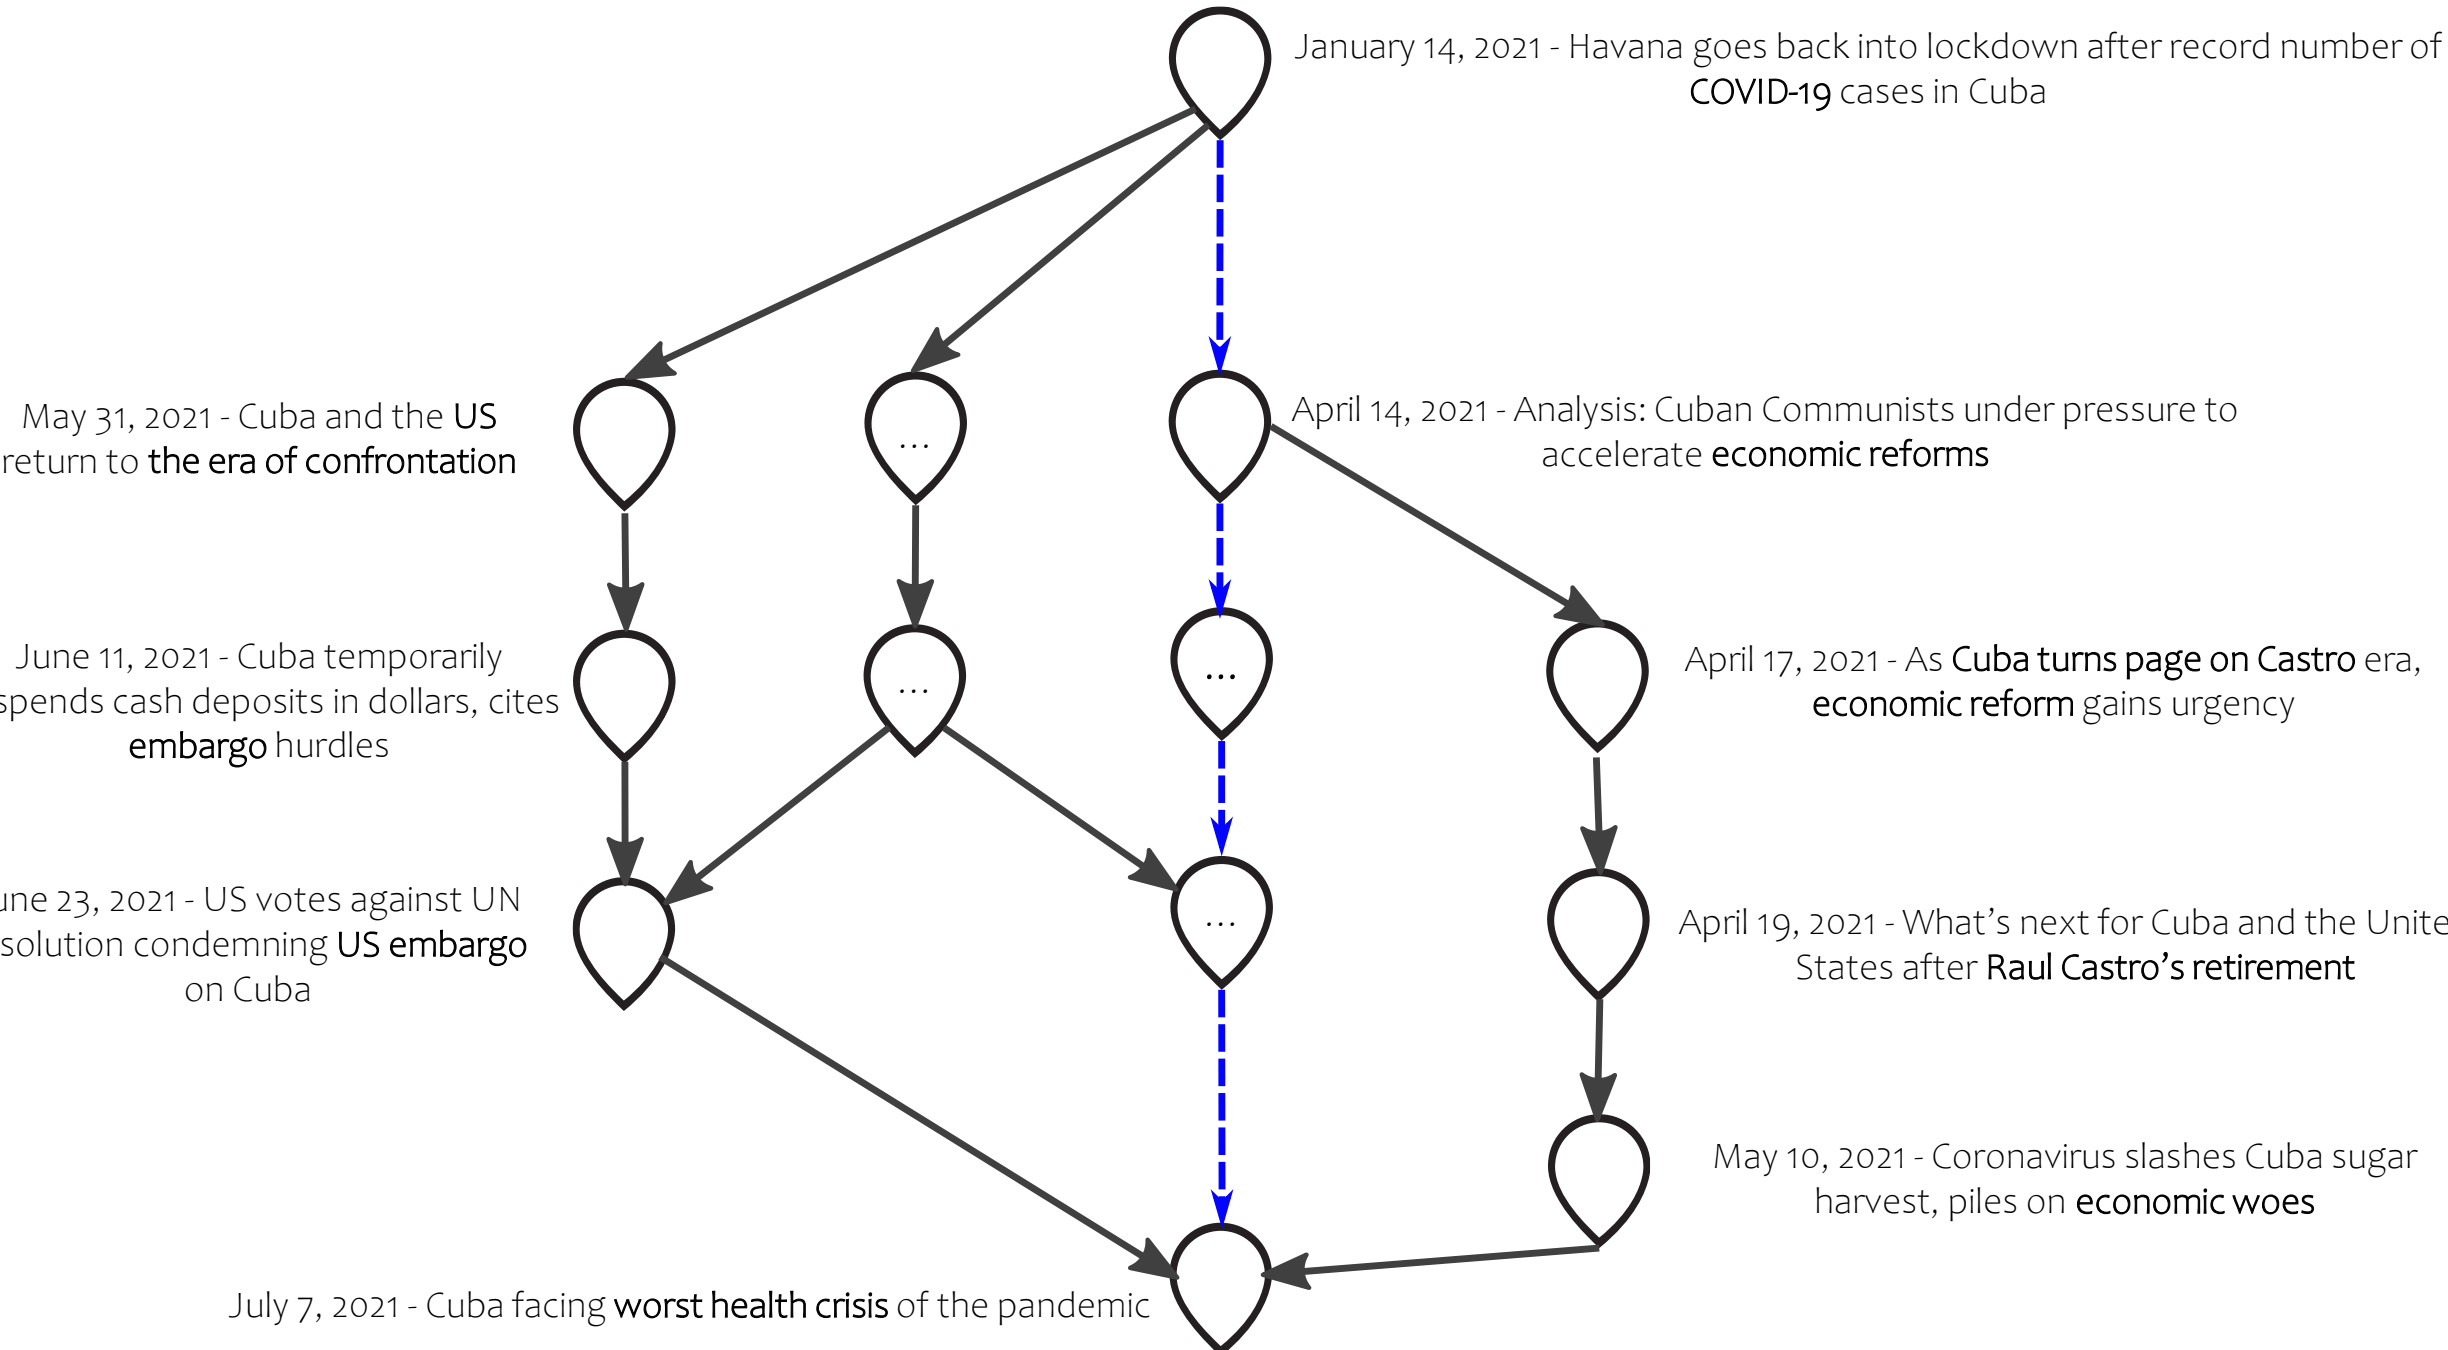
January 14, 2021 - Havana goes back into lockdown after record number of COVID-19 cases in Cuba

May 31, 2021 - Cuba and the US return to the era of confrontation

...

April 14, 2021 - Analysis: Cuban Communists under pressure to accelerate economic reforms

June 11, 2021 - Cuba temporarily spends cash deposits in dollars, cites embargo hurdles

...

...

April 17, 2021 - As Cuba turns page on Castro era, economic reform gains urgency

une 23, 2021 - US votes against UN solution condemning US embargo on Cuba

...

April 19, 2021 - What's next for Cuba and the Unite States after Raul Castro's retirement

May 10, 2021 - Coronavirus slashes Cuba sugar harvest, piles on economic woes

July 7, 2021 - Cuba facing worst health crisis of the pandemic